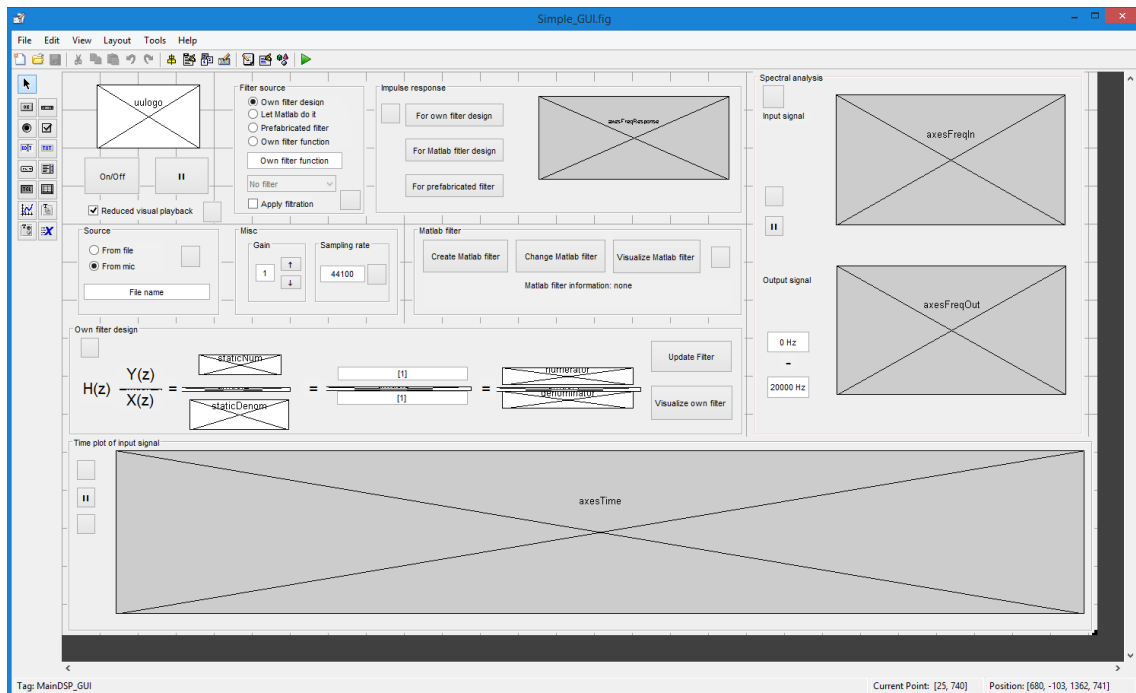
Simple_GUI.fig

File Edit View Layout Tools Help

uulogo

On/Off

II

Reduced visual playback

Filter source
Own filter design
Let Matlab do it
Prefabricated filter
Own filter function

Own filter function

No filter

Apply filtration

Impulse response

For own filter design

For Matlab filter design

For prefabricated filter

axesFreqResponse

Spectral analysis

Input signal

axesFreqIn

II

Output signal

axesFreqOut

0 Hz

-

20000 Hz

Source
From file
From mic

File name

Misc
Gain
1
↑
↓
Sampling rate
44100

Matlab filter
Create Matlab filter
Change Matlab filter
Visualize Matlab filter
Matlab filter information: none

Own filter design

H(z) $\frac{Y(z)}{X(z)}$ =

staticNum

staticDenom

=

[1]

[1]

=

numerator

denominator

Update Filter

Visualize own filter

Time plot of input signal

II

axesTime

Tag: MainDSP_GUI

Current Point: [25, 740]

Position: [680, -103, 1362, 741]